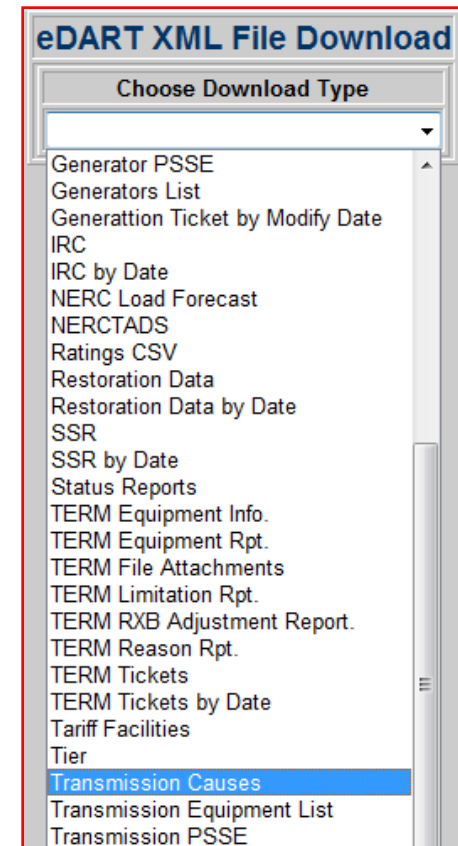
eDART XML File Download

Choose Download Type

Generator PSSE
Generators List
Generattion Ticket by Modify Date
IRC
IRC by Date
NERC Load Forecast
NERCTADS
Ratings CSV
Restoration Data
Restoration Data by Date
SSR
SSR by Date
Status Reports
TERM Equipment Info.
TERM Equipment Rpt.
TERM File Attachments
TERM Limitation Rpt.
TERM RXB Adjustment Report.
TERM Reason Rpt.
TERM Tickets
TERM Tickets by Date
Tariff Facilities
Tier
Transmission Causes
Transmission Equipment List
Transmission PSSE